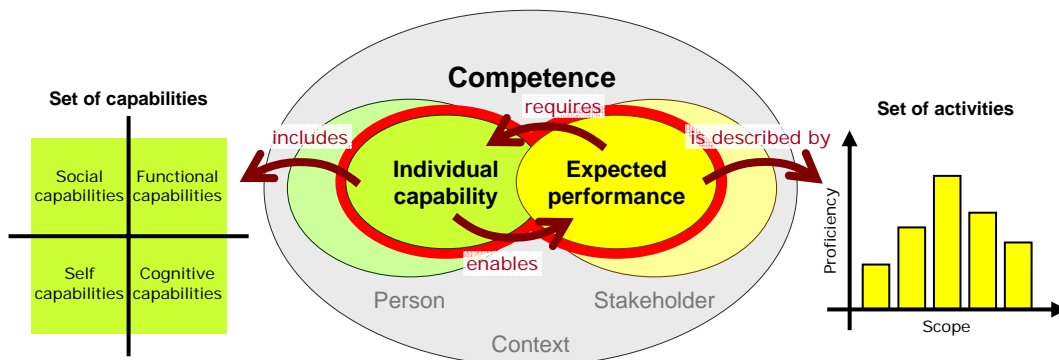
Set of capabilities

Social capabilities

Functional capabilities

Self capabilities

Cognitive capabilities

Competence

requires

includes

is described by

Individual capability

Expected performance

enables

Person

Stakeholder

Context

Set of activities

Proficiency

Scope